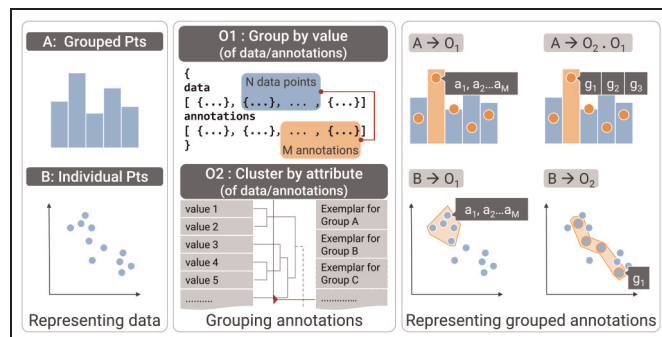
A: Grouped Pts

B: Individual Pts

Representing data

O1 : Group by value
(of data/annotations)

{
data
[ {...}, {...}, ... , {...}]
annotations
[ {...}, {...}, ... , {...}]
}

N data points

M annotations

O2 : Cluster by attribute
(of data/annotations)

value 1
value 2
value 3
value 4
value 5
..........

Exemplar for Group A
Exemplar for Group B
Exemplar for Group C
..............

Grouping annotations

A → $O_1$

$a_1, a_2 \ldots a_M$

A → $O_2 \cdot O_1$

$g_1$ $g_2$ $g_3$

B → $O_1$

$a_1, a_2 \ldots a_M$

B → $O_2$

$g_1$

Representing grouped annotations